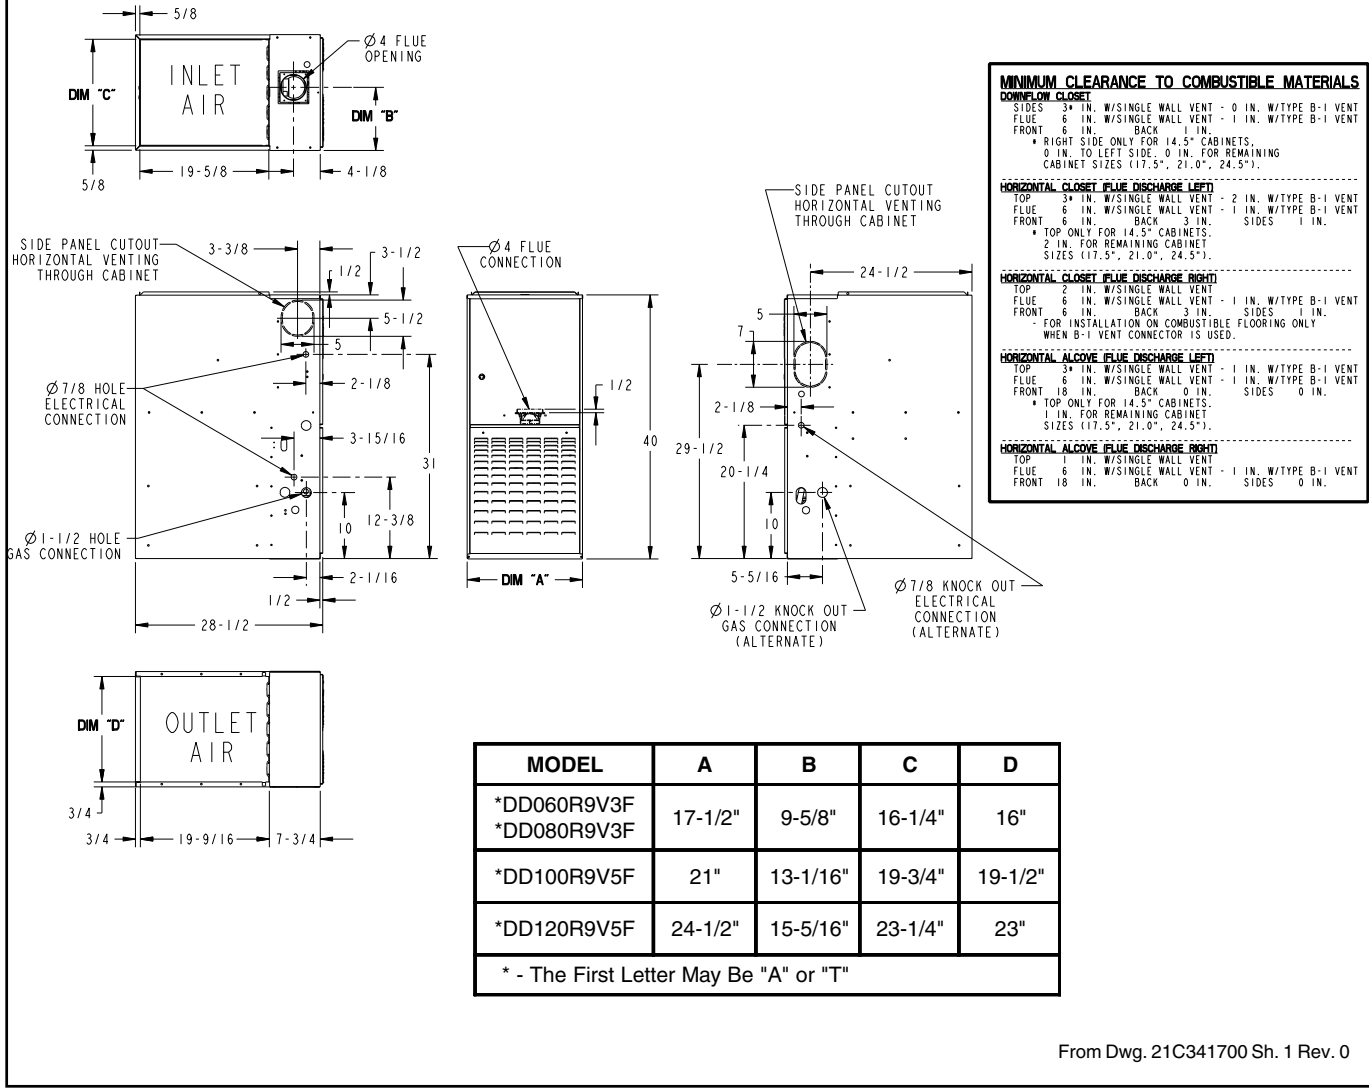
5/8

INLET AIR

Ø 4 FLUE OPENING

DIM "C"

DIM "B"

5/8

19-5/8

4-1/8

SIDE PANEL CUTOUT HORIZONTAL VENTING THROUGH CABINET

3-3/8

3-1/2

1/2

5-1/2

5

Ø 7/8 HOLE ELECTRICAL CONNECTION

2-1/8

3-15/16

31

Ø 1-1/2 HOLE GAS CONNECTION

10

12-3/8

2-1/16

1/2

28-1/2

Ø 4 FLUE CONNECTION

1/2

40

DIM "A"

SIDE PANEL CUTOUT HORIZONTAL VENTING THROUGH CABINET

24-1/2

5

7

2-1/8

29-1/2

20-1/4

10

5-5/16

Ø 1-1/2 KNOCK OUT GAS CONNECTION (ALTERNATE)

Ø 7/8 KNOCK OUT ELECTRICAL CONNECTION (ALTERNATE)

MINIMUM CLEARANCE TO COMBUSTIBLE MATERIALS
DOWNFLOW CLOSET
SIDES 3* IN. W/SINGLE WALL VENT - 0 IN. W/TYPE B-1 VENT
FLUE 6 IN. W/SINGLE WALL VENT - 1 IN. W/TYPE B-1 VENT
FRONT 6 IN. BACK 1 IN.
* RIGHT SIDE ONLY FOR 14.5" CABINETS, 0 IN. TO LEFT SIDE. 0 IN. FOR REMAINING CABINET SIZES (17.5", 21.0", 24.5").

HORIZONTAL CLOSET (FLUE DISCHARGE LEFT)
TOP 3* IN. W/SINGLE WALL VENT - 2 IN. W/TYPE B-1 VENT
FLUE 6 IN. W/SINGLE WALL VENT - 1 IN. W/TYPE B-1 VENT
FRONT 6 IN. BACK 3 IN. SIDES 1 IN.
* TOP ONLY FOR 14.5" CABINETS. 2 IN. FOR REMAINING CABINET SIZES (17.5", 21.0", 24.5").

HORIZONTAL CLOSET (FLUE DISCHARGE RIGHT)
TOP 2 IN. W/SINGLE WALL VENT
FLUE 6 IN. W/SINGLE WALL VENT - 1 IN. W/TYPE B-1 VENT
FRONT 6 IN. BACK 3 IN. SIDES 1 IN.
- FOR INSTALLATION ON COMBUSTIBLE FLOORING ONLY WHEN B-1 VENT CONNECTOR IS USED.

HORIZONTAL ALCOVE (FLUE DISCHARGE LEFT)
TOP 3* IN. W/SINGLE WALL VENT - 1 IN. W/TYPE B-1 VENT
FLUE 6 IN. W/SINGLE WALL VENT - 1 IN. W/TYPE B-1 VENT
FRONT 18 IN. BACK 0 IN. SIDES 0 IN.
* TOP ONLY FOR 14.5" CABINETS. 1 IN. FOR REMAINING CABINET SIZES (17.5", 21.0", 24.5").

HORIZONTAL ALCOVE (FLUE DISCHARGE RIGHT)
TOP 1 IN. W/SINGLE WALL VENT
FLUE 6 IN. W/SINGLE WALL VENT - 1 IN. W/TYPE B-1 VENT
FRONT 18 IN. BACK 0 IN. SIDES 0 IN.

DIM "D"

OUTLET AIR

3/4

3/4

19-9/16

7-3/4

| MODEL | A | B | C | D |
|---|---|---|---|---|
| *DD060R9V3F *DD080R9V3F | 17-1/2" | 9-5/8" | 16-1/4" | 16" |
| *DD100R9V5F | 21" | 13-1/16" | 19-3/4" | 19-1/2" |
| *DD120R9V5F | 24-1/2" | 15-5/16" | 23-1/4" | 23" |
| * - The First Letter May Be "A" or "T" | | | | |

From Dwg. 21C341700 Sh. 1 Rev. 0